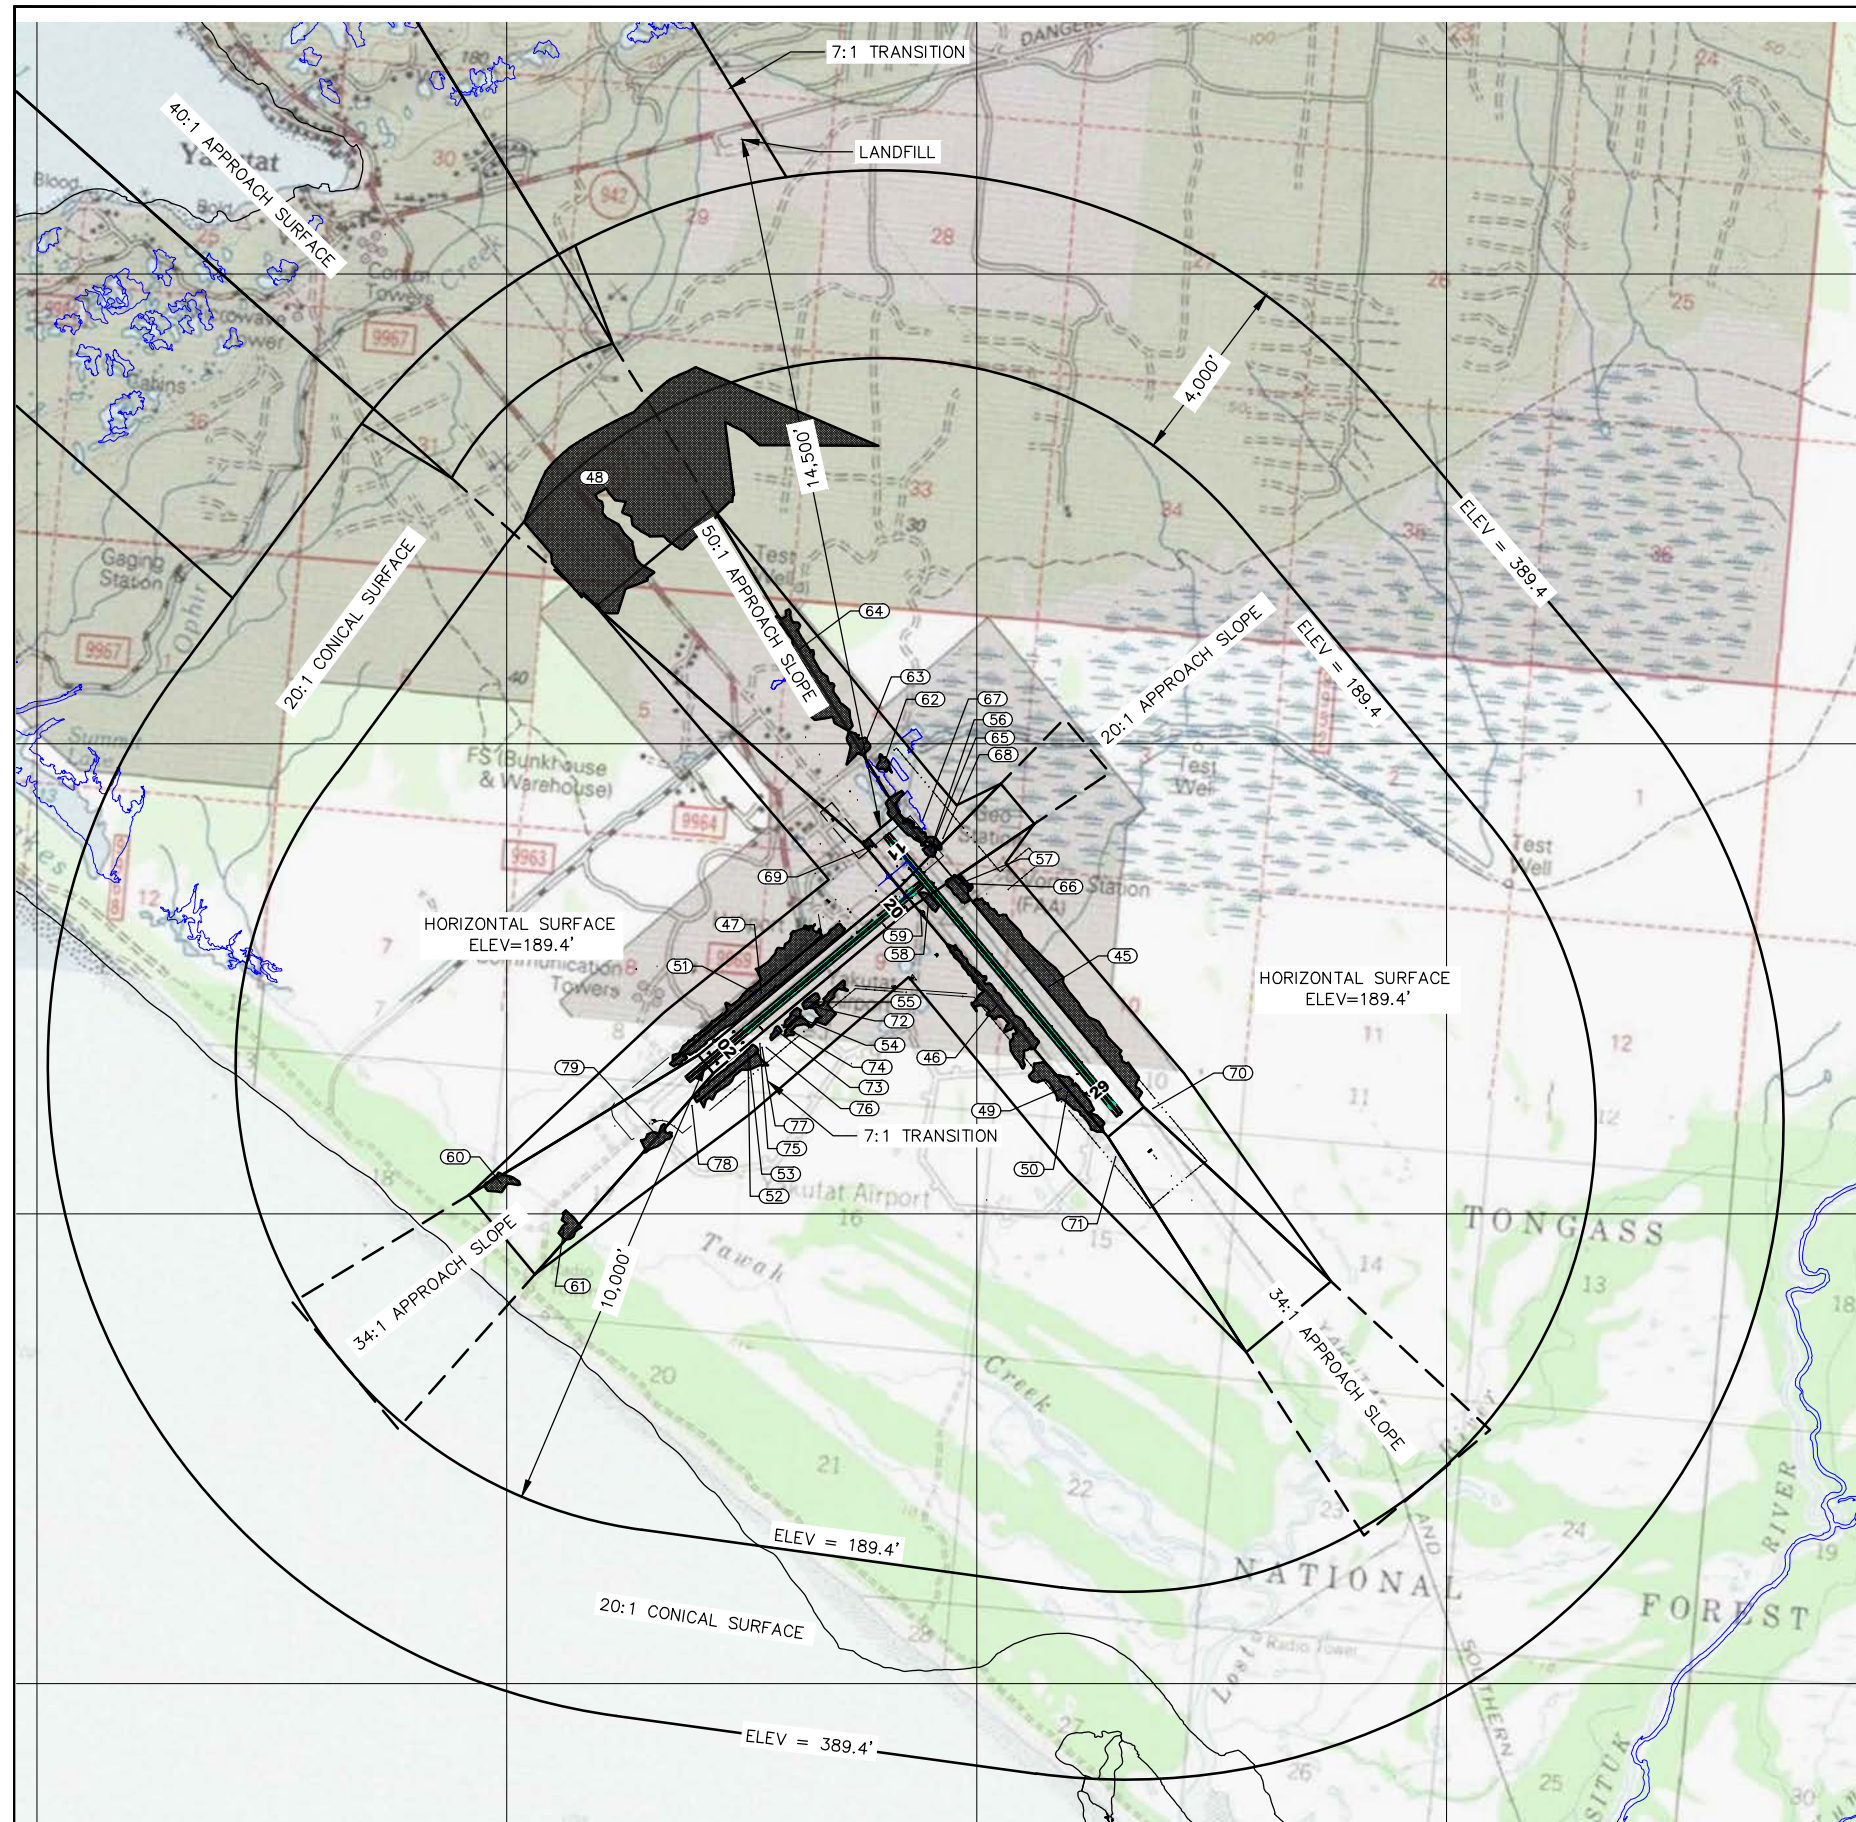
7:1 TRANSITION

LANDFILL

40:1 APPROACH SURFACE

Yakutat

14,500'

4,000'

48

50:1 APPROACH SLOPE

ELEV = 389.4

20:1 CONICAL SURFACE

64

63

62

67

56

65

68

20:1 APPROACH SLOPE

ELEV = 189.4

FS (Bunkhouse & Warehouse)

69

57

66

47

HORIZONTAL SURFACE
ELEV=189.4'

51

59

58

45

HORIZONTAL SURFACE
ELEV=189.4'

55

72

54

46

74

73

76

79

70

49

77

7:1 TRANSITION

75

60

78

53

50

52

71

Yakutat Airport

TONGASS

34:1 APPROACH SLOPE

61

10,000'

34:1 APPROACH SLOPE

ELEV = 189.4'

NATIONAL

20:1 CONICAL SURFACE

FOREST

ELEV = 389.4'